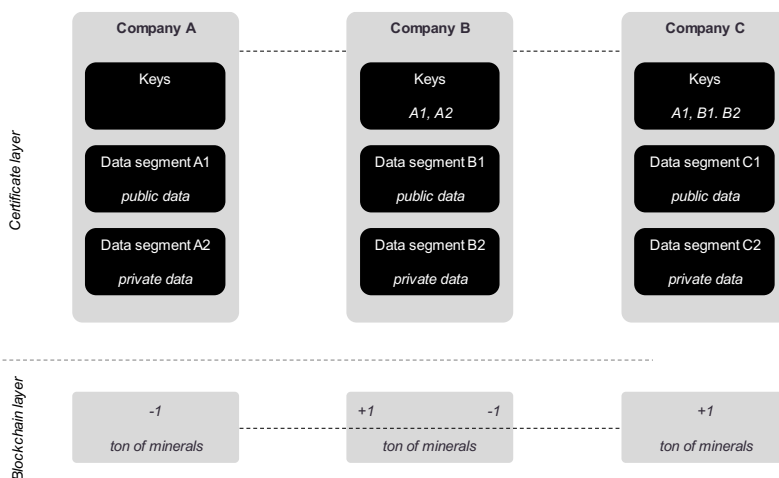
Certificate layer

Company A

Keys

Data segment A1
public data

Data segment A2
private data

Company B

Keys
A1, A2

Data segment B1
public data

Data segment B2
private data

Company C

Keys
A1, B1. B2

Data segment C1
public data

Data segment C2
private data

Blockchain layer

-1
ton of minerals

+1 -1
ton of minerals

+1
ton of minerals